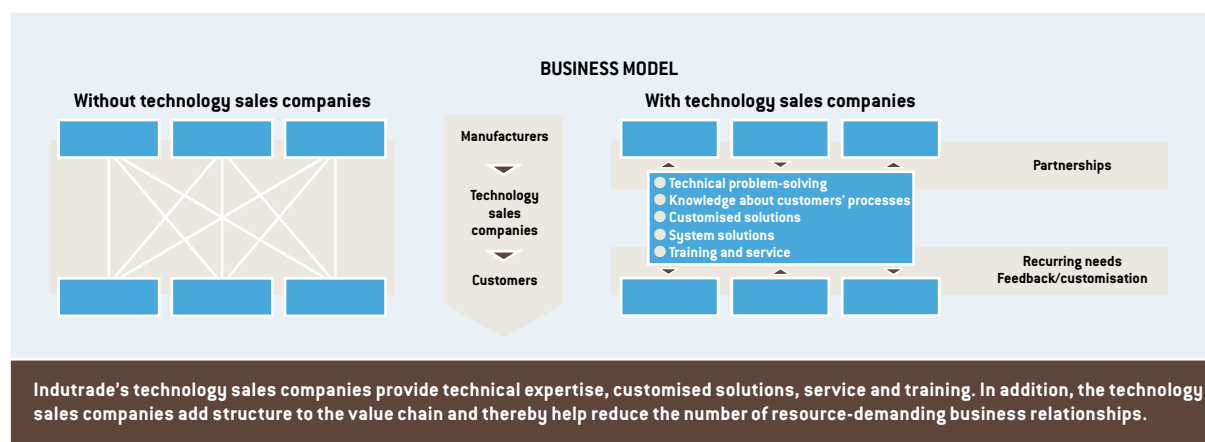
BUSINESS MODEL

Without technology sales companies

Manufacturers

Technology sales companies

Customers

With technology sales companies

Partnerships

Technical problem-solving
Knowledge about customers' processes
Customised solutions
System solutions
Training and service

Recurring needs
Feedback/customisation

Indutrade's technology sales companies provide technical expertise, customised solutions, service and training. In addition, the technology sales companies add structure to the value chain and thereby help reduce the number of resource-demanding business relationships.